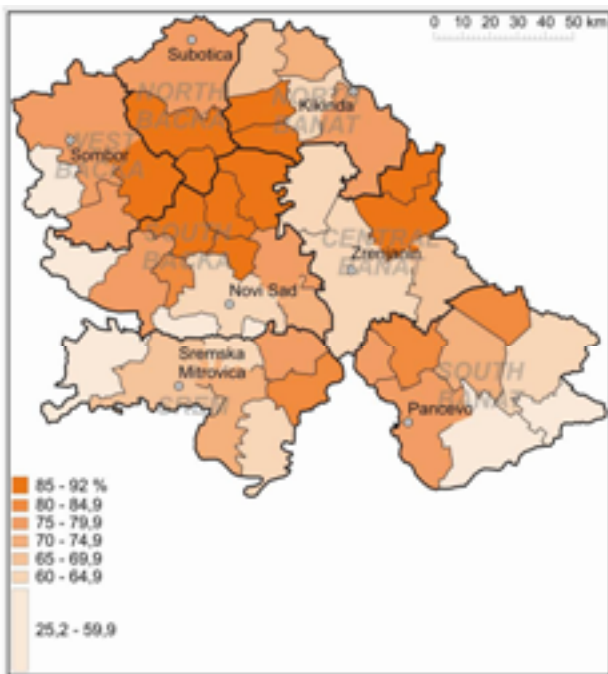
0 10 20 30 40 50 km

Subotica

NORTH BACKA

NORTH BANAT

Kikinda

WEST BACKA

Sombor

SOUTH BACKA

CENTRAL BANAT

Zrenjanin

Novi Sad

Sremska Mitrovica

SREM

SOUTH BANAT

Pancevo

85 - 92 %
80 - 84,9
75 - 79,9
70 - 74,9
65 - 69,9
60 - 64,9
25,2 - 59,9